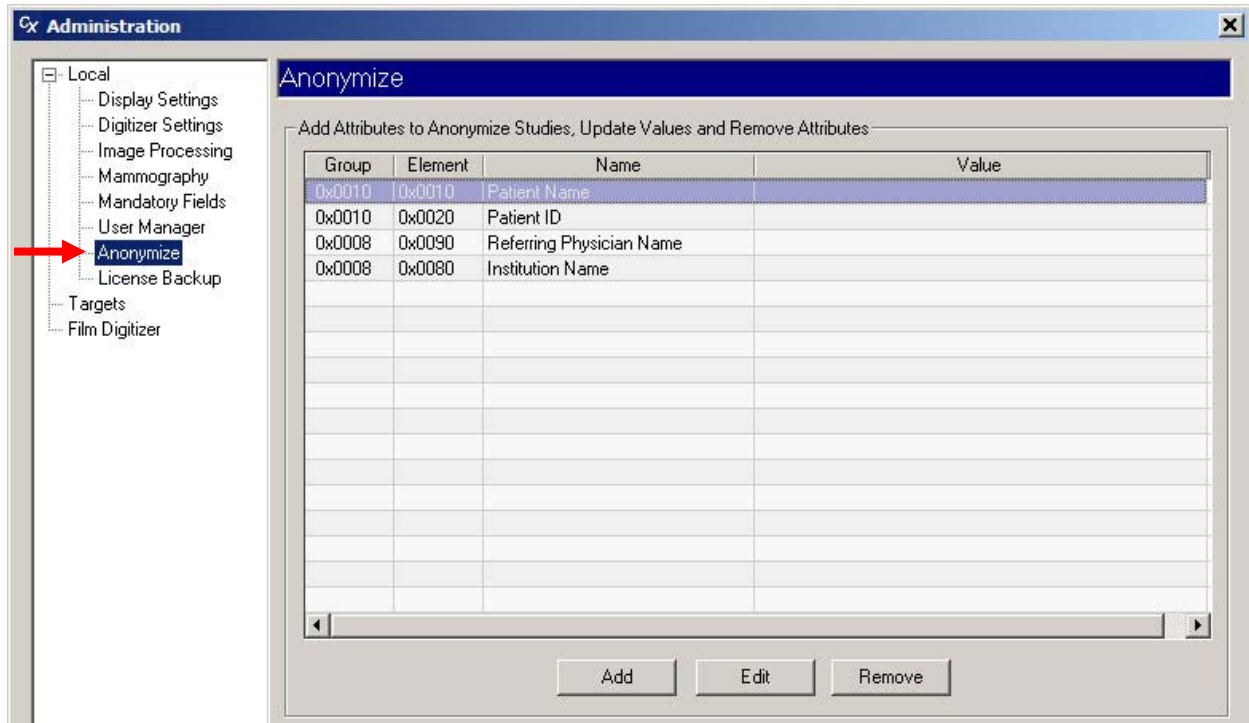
Cx Administration

Local
Display Settings
Digitizer Settings
Image Processing
Mammography
Mandatory Fields
User Manager
Anonymize
License Backup
Targets
Film Digitizer

Anonymize

Add Attributes to Anonymize Studies, Update Values and Remove Attributes

| Group | Element | Name | Value |
|---|---|---|---|
| 0x0010 | 0x0010 | Patient Name | |
| 0x0010 | 0x0020 | Patient ID | |
| 0x0008 | 0x0090 | Referring Physician Name | |
| 0x0008 | 0x0080 | Institution Name | |

Add Edit Remove